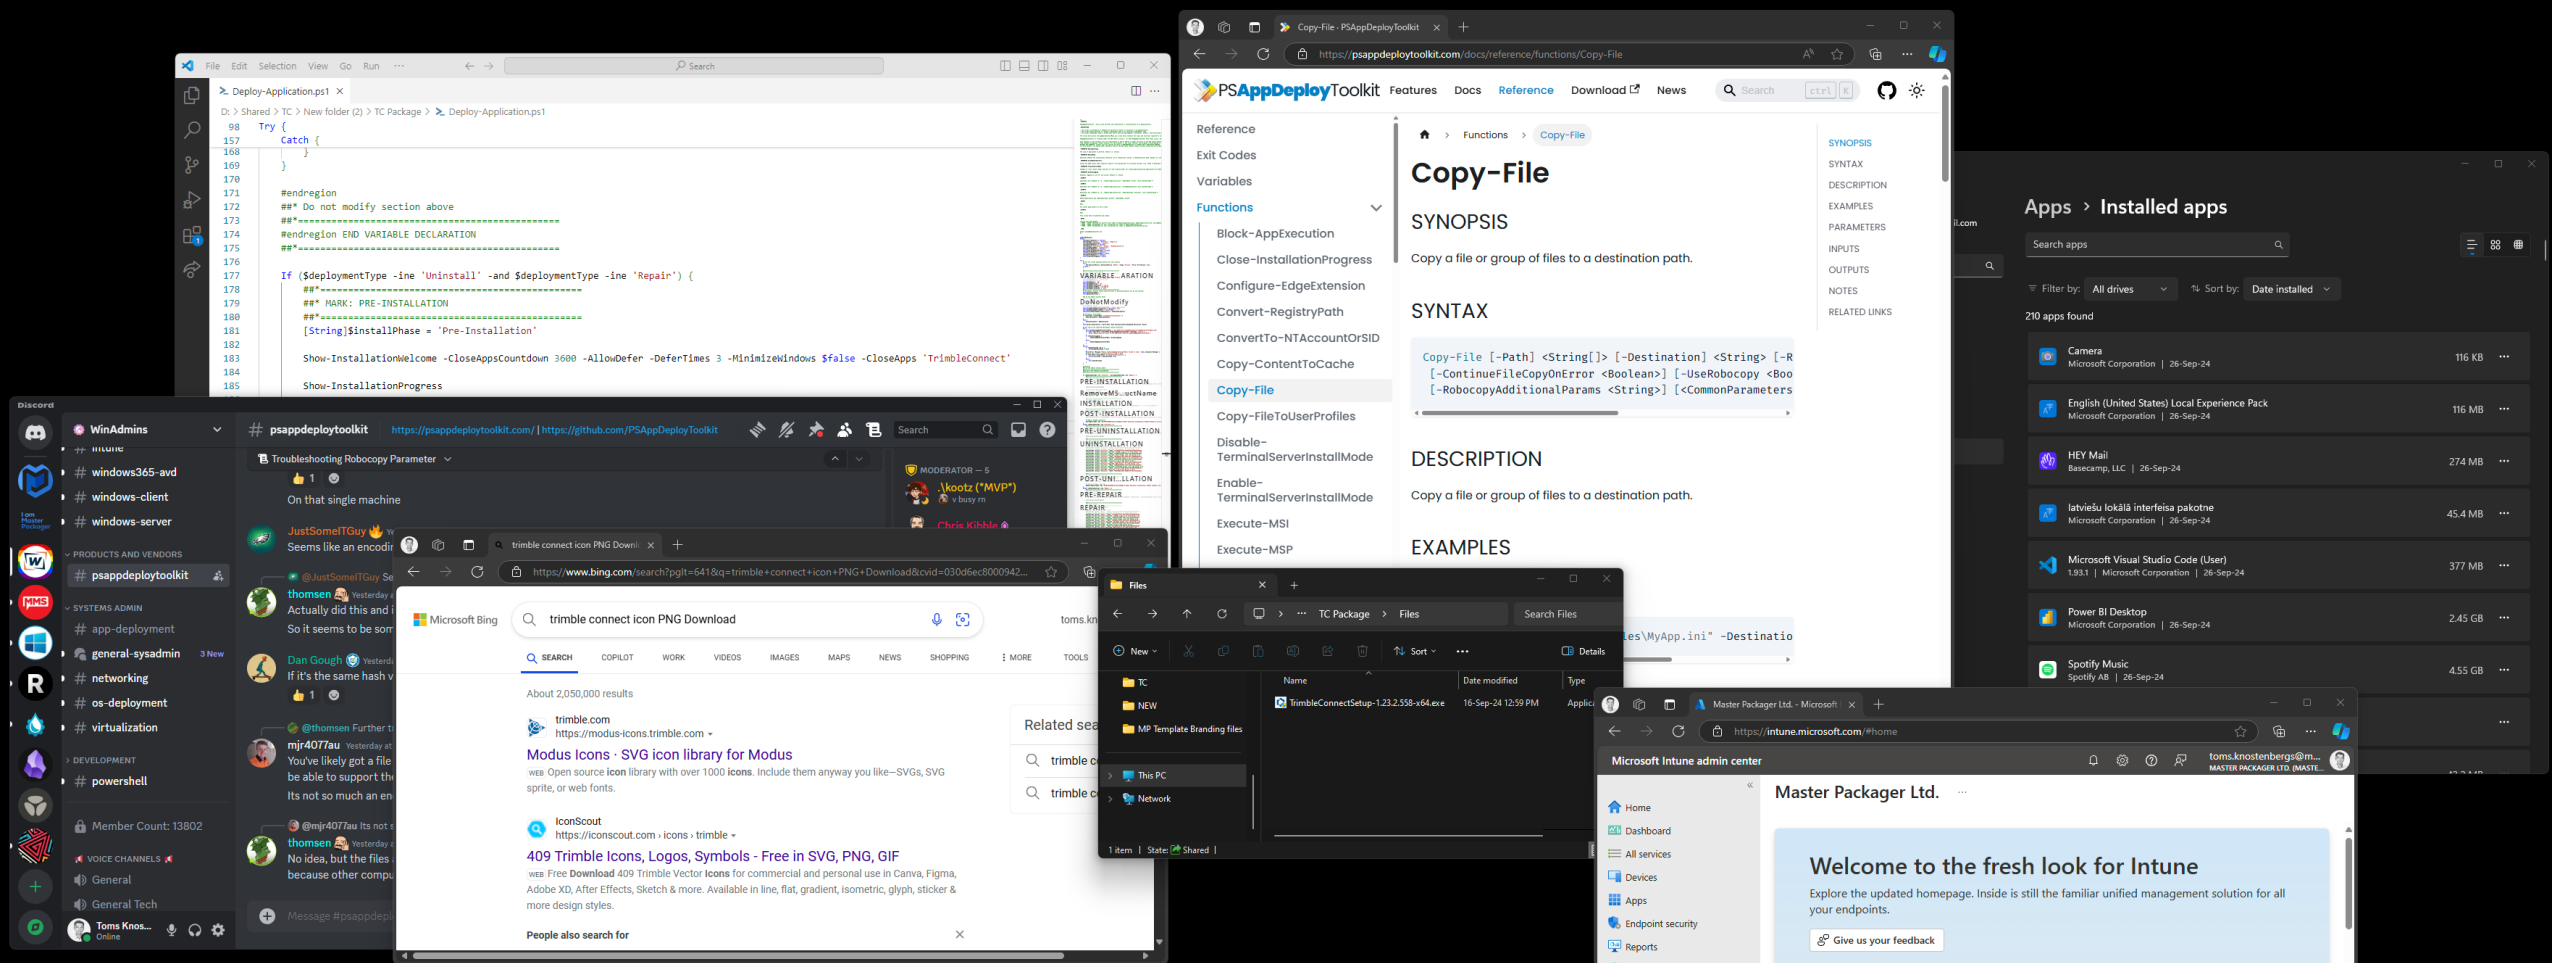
File Edit Selection View Go Run ···
Search
Deploy-Application.ps1 ×
D: > Shared > TC > New folder (2) > TC Package > Deploy-Application.ps1

98 Try {
157 Catch {
168 }
169 }
170
171 #endregion
172 ##* Do not modify section above
173 ##*===============================================
174 #endregion END VARIABLE DECLARATION
175 ##*===============================================
176
177 If ($deploymentType -ine 'Uninstall' -and $deploymentType -ine 'Repair') {
178 ##*===============================================
179 ##* MARK: PRE-INSTALLATION
180 ##*===============================================
181 [String]$installPhase = 'Pre-Installation'
182
183 Show-InstallationWelcome -CloseAppsCountdown 3600 -AllowDefer -DeferTimes 3 -MinimizeWindows $false -CloseApps 'TrimbleConnect'
184
185 Show-InstallationProgress

VARIABLE...ARATION
DoNotModify
PRE-INSTALLATION
RemoveMS...uctName
INSTALLATION
POST-INSTALLATION
PRE-UNINSTALLATION
UNINSTALLATION
POST-UNI...LLATION
PRE-REPAIR
REPAIR

Copy-File - PSAppDeployToolkit
https://psappdeploytoolkit.com/docs/reference/functions/Copy-File

PSAppDeployToolkit Features Docs Reference Download News Search ctrl K

Reference
Exit Codes
Variables
Functions
Block-AppExecution
Close-InstallationProgress
Configure-EdgeExtension
Convert-RegistryPath
ConvertTo-NTAccountOrSID
Copy-ContentToCache
Copy-File
Copy-FileToUserProfiles
Disable-TerminalServerInstallMode
Enable-TerminalServerInstallMode
Execute-MSI
Execute-MSP

Functions > Copy-File
Copy-File
SYNOPSIS
Copy a file or group of files to a destination path.
SYNTAX
Copy-File [-Path] <String[]> [-Destination] <String> [-R
[-ContinueFileCopyOnError <Boolean>] [-UseRobocopy <Boo
[-RobocopyAdditionalParams <String>] [<CommonParameters
DESCRIPTION
Copy a file or group of files to a destination path.
EXAMPLES
les\MyApp.ini" -Destinatio

SYNOPSIS
SYNTAX
DESCRIPTION
EXAMPLES
PARAMETERS
INPUTS
OUTPUTS
NOTES
RELATED LINKS

Apps > Installed apps
Search apps
Filter by: All drives Sort by: Date installed
210 apps found
Camera Microsoft Corporation | 26-Sep-24 116 KB
English (United States) Local Experience Pack Microsoft Corporation | 26-Sep-24 116 MB
HEY Mail Basecamp, LLC | 26-Sep-24 274 MB
latviešu lokālā interfeisa pakotne Microsoft Corporation | 26-Sep-24 45.4 MB
Microsoft Visual Studio Code (User) 1.93.1 | Microsoft Corporation | 26-Sep-24 377 MB
Power BI Desktop Microsoft Corporation | 26-Sep-24 2.45 GB
Spotify Music Spotify AB | 26-Sep-24 4.55 GB

Discord
WinAdmins
intune
windows365-avd
windows-client
windows-server
PRODUCTS AND VENDORS
psappdeploytoolkit
SYSTEMS ADMIN
app-deployment
general-sysadmin 3 New
networking
os-deployment
virtualization
DEVELOPMENT
powershell
Member Count: 13802
VOICE CHANNELS
General
General Tech
Toms Knos... Online

# psappdeploytoolkit https://psappdeploytoolkit.com/ | https://github.com/PSAppDeployToolkit
Search
Troubleshooting Robocopy Parameter
On that single machine
JustSomeITGuy
Seems like an encodin
@JustSomeITGuy Se
thomsen Yesterday
Actually did this and i
So it seems to be som
Dan Gough Yesterd
If it's the same hash v
@thomsen Further t
mjr4077au Yesterday at
You've likely got a file
be able to support th
Its not so much an en
@mjr4077au Its not s
thomsen Yesterday
No idea, but the files
because other compu
Message #psappdepl
MODERATOR — 5
.\kootz (*MVP*)
v busy rn
Chris Kibble

trimble connect icon PNG Downl ×
https://www.bing.com/search?pglt=641&q=trimble+connect+icon+PNG+Download&cvid=030d6ec8000942...
Microsoft Bing
trimble connect icon PNG Download
toms.kn
SEARCH COPILOT WORK VIDEOS IMAGES MAPS NEWS SHOPPING MORE TOOLS
About 2,050,000 results
trimble.com
https://modus-icons.trimble.com
Modus Icons · SVG icon library for Modus
WEB Open source icon library with over 1000 icons. Include them anyway you like—SVGs, SVG sprite, or web fonts.
IconScout
https://iconscout.com › icons › trimble
409 Trimble Icons, Logos, Symbols - Free in SVG, PNG, GIF
WEB Free Download 409 Trimble Vector Icons for commercial and personal use in Canva, Figma, Adobe XD, After Effects, Sketch & more. Available in line, flat, gradient, isometric, glyph, sticker & more design styles.
People also search for
Related sea
trimble c
trimble c

Files
TC Package > Files
Search Files
New Sort Details
TC
NEW
MP Template Branding files
This PC
Network
Name Date modified Type
TrimbleConnectSetup-1.23.2.558-x64.exe 16-Sep-24 12:59 PM Applica
1 item | State: Shared |

Master Packager Ltd. - Microsoft ×
https://intune.microsoft.com/#home
Microsoft Intune admin center
toms.knostenbergs@m... MASTER PACKAGER LTD. (MASTE...
Home
Dashboard
All services
Devices
Apps
Endpoint security
Reports
Master Packager Ltd. ···
Welcome to the fresh look for Intune
Explore the updated homepage. Inside is still the familiar unified management solution for all your endpoints.
Give us your feedback